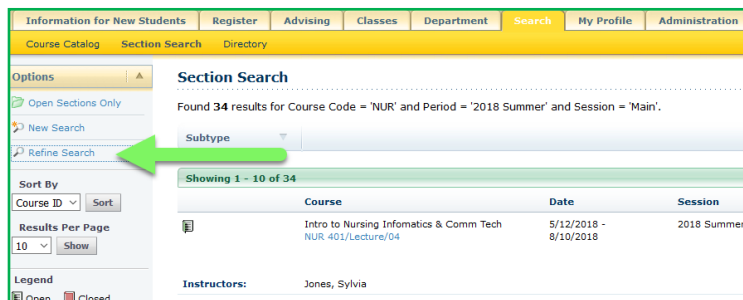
Information for New Students | Register | Advising | Classes | Department | Search | My Profile | Administration

Course Catalog  Section Search  Directory

Options

Open Sections Only

New Search

Refine Search

Sort By

Course ID  Sort

Results Per Page

10  Show

Legend

Open  Closed

Section Search

Found 34 results for Course Code = 'NUR' and Period = '2018 Summer' and Session = 'Main'.

Subtype

Showing 1 - 10 of 34

| | Course | Date | Session |
|---|---|---|---|
| | Intro to Nursing Infomatics & Comm Tech NUR 401/Lecture/04 | 5/12/2018 - 8/10/2018 | 2018 Summer |

Instructors: Jones, Sylvia